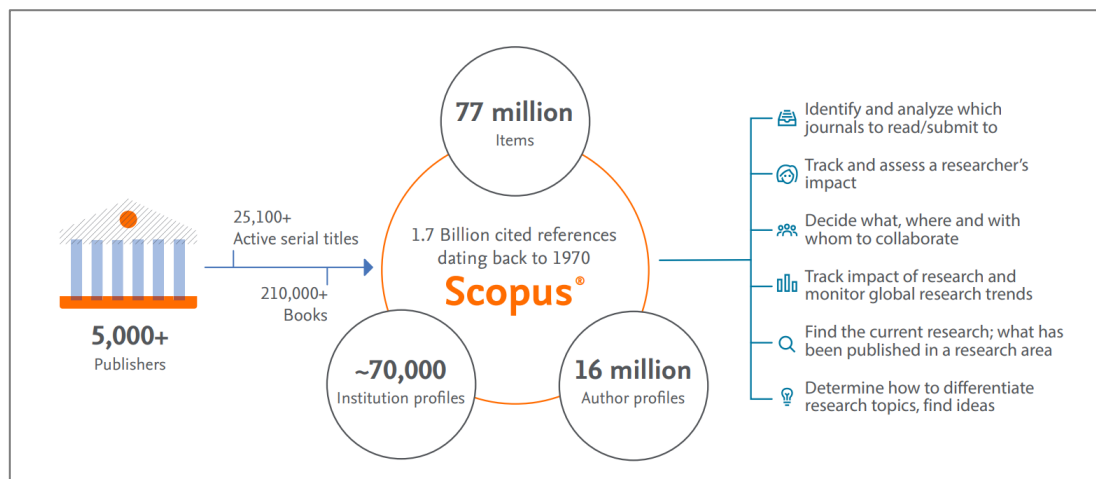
5,000+
Publishers

25,100+
Active serial titles

210,000+
Books

77 million
Items

1.7 Billion cited references dating back to 1970

Scopus®

~70,000
Institution profiles

16 million
Author profiles

Identify and analyze which journals to read/submit to

Track and assess a researcher's impact

Decide what, where and with whom to collaborate

Track impact of research and monitor global research trends

Find the current research; what has been published in a research area

Determine how to differentiate research topics, find ideas